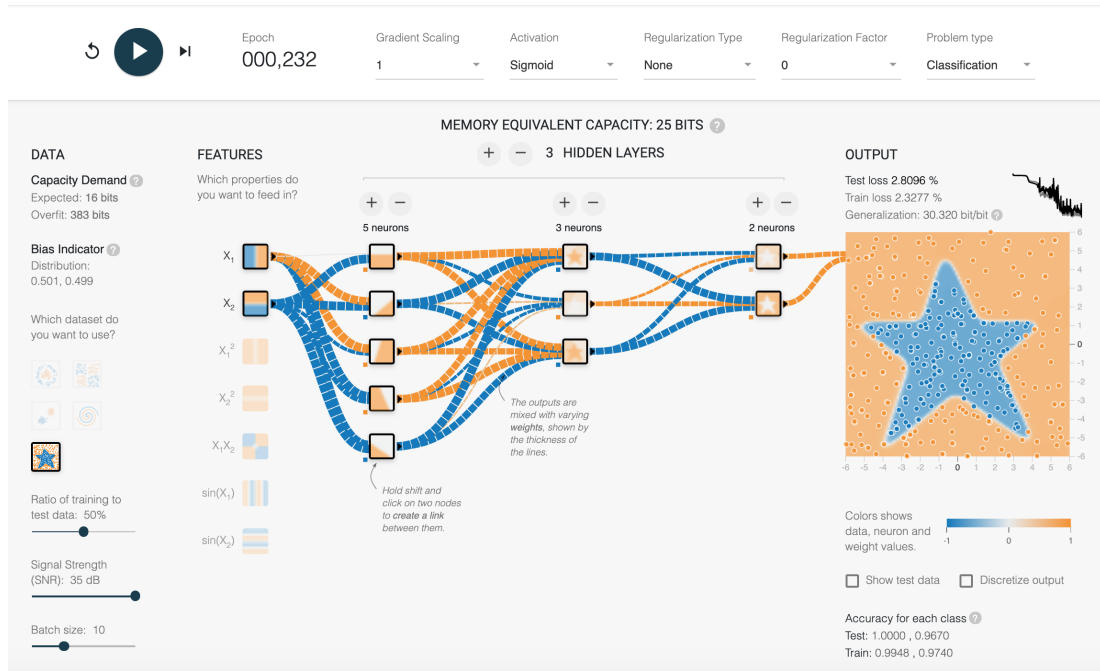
Epoch
000,232

Gradient Scaling
1

Activation
Sigmoid

Regularization Type
None

Regularization Factor
0

Problem type
Classification

MEMORY EQUIVALENT CAPACITY: 25 BITS

DATA

Capacity Demand
Expected: 16 bits
Overfit: 383 bits

Bias Indicator
Distribution:
0.501, 0.499

Which dataset do you want to use?

Ratio of training to test data: 50%

Signal Strength (SNR): 35 dB

Batch size: 10

FEATURES

Which properties do you want to feed in?

$X_1$

$X_2$

$X_1^2$

$X_2^2$

$X_1X_2$

$\sin(X_1)$

$\sin(X_2)$

+ − 3 HIDDEN LAYERS

+ −
5 neurons

+ −
3 neurons

+ −
2 neurons

The outputs are mixed with varying weights, shown by the thickness of the lines.

Hold shift and click on two nodes to create a link between them.

OUTPUT

Test loss 2.8096 %
Train loss 2.3277 %
Generalization: 30.320 bit/bit

6
5
4
3
2
1
0
-1
-2
-3
-4
-5
-6

-6 -5 -4 -3 -2 -1 0 1 2 3 4 5 6

Colors shows data, neuron and weight values.

-1 0 1

Show test data

Discretize output

Accuracy for each class
Test: 1.0000 , 0.9670
Train: 0.9948 , 0.9740